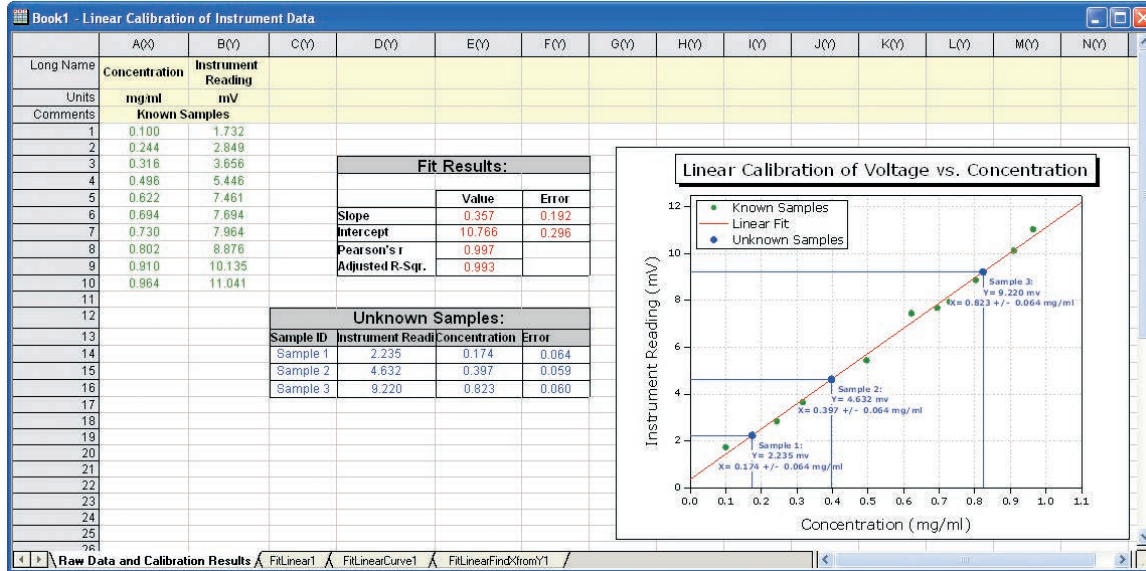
Book1 - Linear Calibration of Instrument Data

| | A(X) | B(Y) | C(Y) | D(Y) | E(Y) | F(Y) | G(Y) | H(Y) | I(Y) | J(Y) | K(Y) | L(Y) | M(Y) | N(Y) |
|---|---|---|---|---|---|---|---|---|---|---|---|---|---|---|
| Long Name | Concentration | Instrument Reading | | | | | | | | | | | | |
| Units | mg/ml | mV | | | | | | | | | | | | |
| Comments | Known Samples | | | | | | | | | | | | | |
| 1 | 0.100 | 1.732 | | | | | | | | | | | | |
| 2 | 0.244 | 2.849 | | | | | | | | | | | | |
| 3 | 0.316 | 3.656 | | | | | | | | | | | | |
| 4 | 0.496 | 5.446 | | | | | | | | | | | | |
| 5 | 0.622 | 7.461 | | | | | | | | | | | | |
| 6 | 0.694 | 7.694 | | | | | | | | | | | | |
| 7 | 0.730 | 7.964 | | | | | | | | | | | | |
| 8 | 0.802 | 8.876 | | | | | | | | | | | | |
| 9 | 0.910 | 10.135 | | | | | | | | | | | | |
| 10 | 0.964 | 11.041 | | | | | | | | | | | | |
| 11 | | | | | | | | | | | | | | |
| 12 | | | | | | | | | | | | | | |
| 13 | | | | | | | | | | | | | | |
| 14 | | | | | | | | | | | | | | |
| 15 | | | | | | | | | | | | | | |
| 16 | | | | | | | | | | | | | | |
| 17 | | | | | | | | | | | | | | |
| 18 | | | | | | | | | | | | | | |
| 19 | | | | | | | | | | | | | | |
| 20 | | | | | | | | | | | | | | |
| 21 | | | | | | | | | | | | | | |
| 22 | | | | | | | | | | | | | | |
| 23 | | | | | | | | | | | | | | |
| 24 | | | | | | | | | | | | | | |
| 25 | | | | | | | | | | | | | | |
| 26 | | | | | | | | | | | | | | |

Fit Results:

| | Value | Error |
|---|---|---|
| Slope | 0.357 | 0.192 |
| Intercept | 10.766 | 0.296 |
| Pearson's r | 0.997 | |
| Adjusted R-Sqr. | 0.993 | |

Unknown Samples:

| Sample ID | Instrument Readi | Concentration | Error |
|---|---|---|---|
| Sample 1 | 2.235 | 0.174 | 0.064 |
| Sample 2 | 4.632 | 0.397 | 0.059 |
| Sample 3 | 9.220 | 0.823 | 0.060 |

Linear Calibration of Voltage vs. Concentration

Known Samples
Linear Fit
Unknown Samples

Sample 3:
Y= 9.220 mv
X= 0.823 +/- 0.064 mg/ml

Sample 2:
Y= 4.632 mv
X= 0.397 +/- 0.064 mg/ml

Sample 1:
Y= 2.235 mv
X= 0.174 +/- 0.064 mg/ml

Instrument Reading (mV)
0
2
4
6
8
10
12
0.0 0.1 0.2 0.3 0.4 0.5 0.6 0.7 0.8 0.9 1.0 1.1
Concentration (mg/ml)

Raw Data and Calibration Results | FitLinear1 | FitLinearCurve1 | FitLinearFindXfromY1